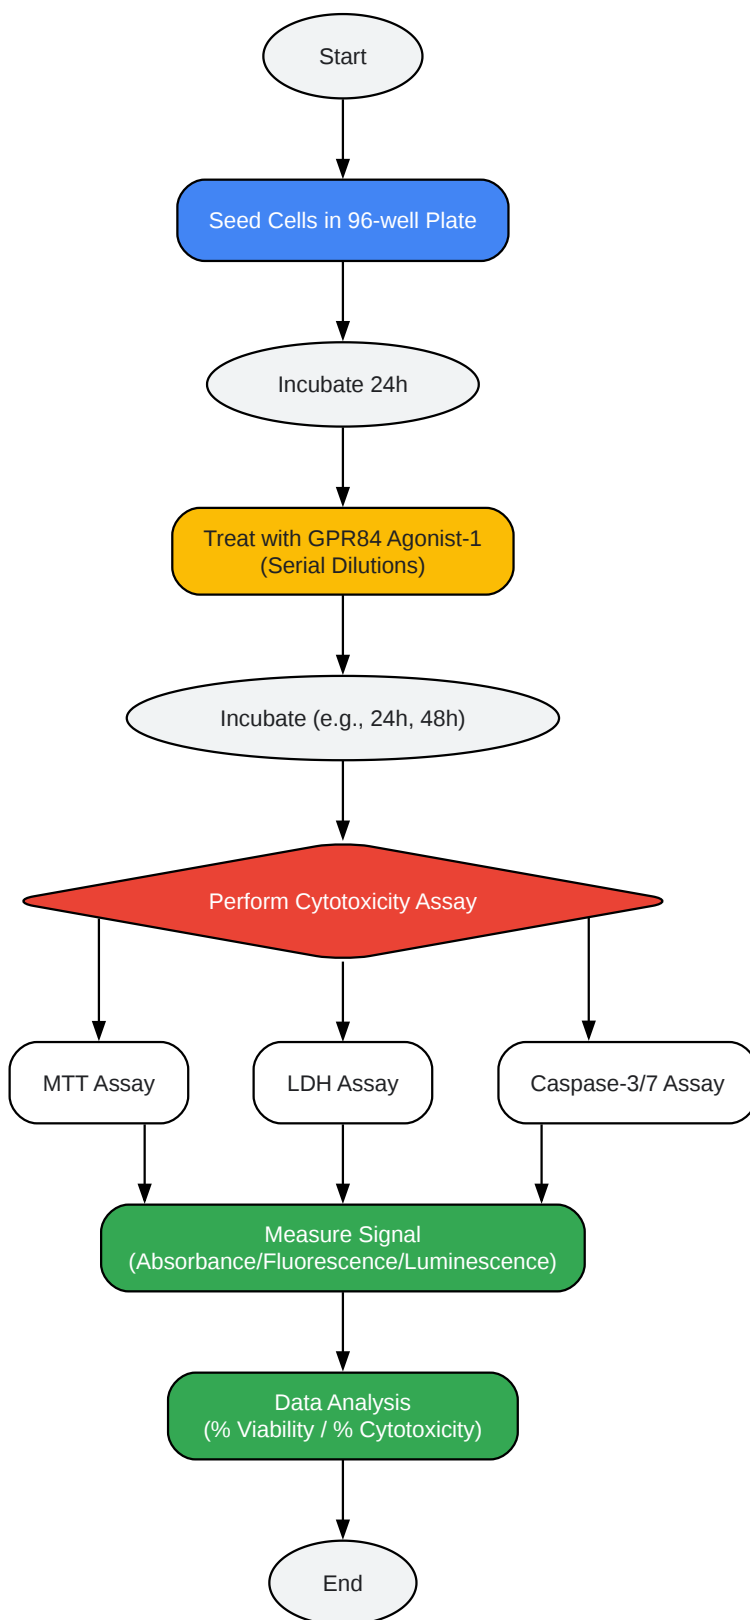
Start

Seed Cells in 96-well Plate

Incubate 24h

Treat with GPR84 Agonist-1
(Serial Dilutions)

Incubate (e.g., 24h, 48h)

Perform Cytotoxicity Assay

MTT Assay

LDH Assay

Caspase-3/7 Assay

Measure Signal
(Absorbance/Fluorescence/Luminescence)

Data Analysis
(% Viability / % Cytotoxicity)

End